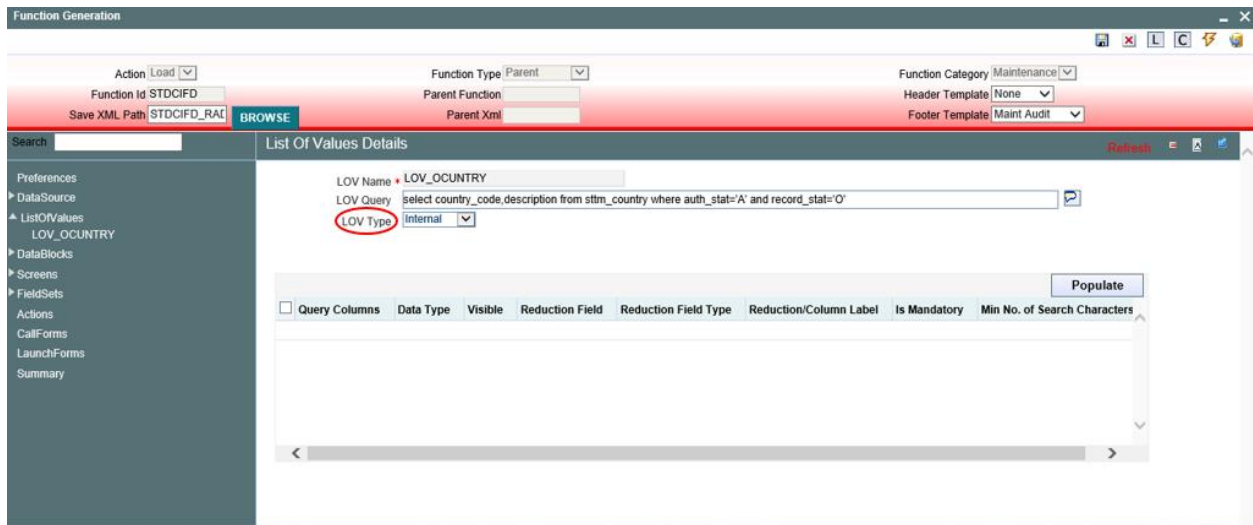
Function Generation

L C

Action Load
Function Id STDCIFD
Save XML Path STDCIFD_RAD BROWSE

Function Type Parent
Parent Function
Parent Xml

Function Category Maintenance
Header Template None
Footer Template Maint Audit

Search

Preferences
DataSource
ListOfValues
LOV_OCUNTRY
DataBlocks
Screens
FieldSets
Actions
CallForms
LaunchForms
Summary

List Of Values Details

Refresh

LOV Name * LOV_OCUNTRY
LOV Query select country_code,description from sttm_country where auth_stat='A' and record_stat='O'
LOV Type Internal

Populate

| Query Columns | Data Type | Visible | Reduction Field | Reduction Field Type | Reduction/Column Label | Is Mandatory | Min No. of Search Characters |
|---|---|---|---|---|---|---|---|